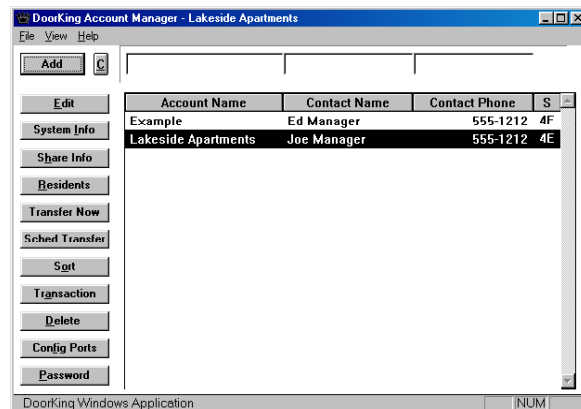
DoorKing Account Manager - Lakeside Apartments

File View Help

Add C

Edit
System Info
Share Info
Residents
Transfer Now
Sched Transfer
Sort
Transaction
Delete
Config Ports
Password

| Account Name | Contact Name | Contact Phone | S |
|---|---|---|---|
| Example | Ed Manager | 555-1212 | 4F |
| Lakeside Apartments | Joe Manager | 555-1212 | 4E |

DoorKing Windows Application
NUM